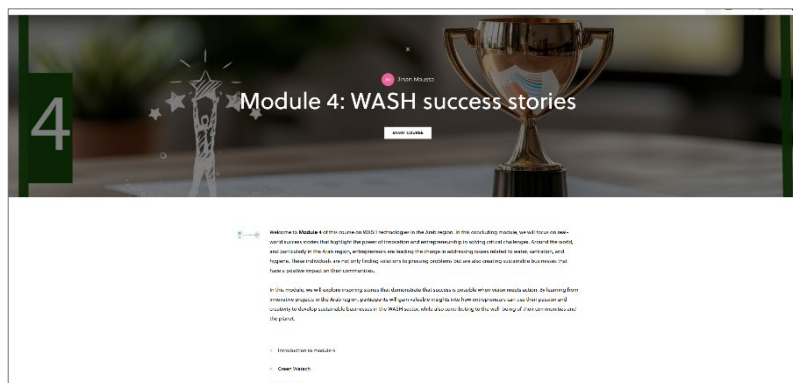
4

Jinan Mousa

Module 4: WASH success stories

RESET COURSE

Welcome to **Module 4** of this course on WASH technologies in the Arab region. In this concluding module, we will focus on real-world success stories that highlight the power of innovation and entrepreneurship in solving critical challenges. Around the world, and particularly in the Arab region, entrepreneurs are leading the charge in addressing issues related to water, sanitation, and hygiene. These individuals are not only finding solutions to pressing problems but are also creating sustainable businesses that have a positive impact on their communities.

In this module, we will explore inspiring stories that demonstrate that success is possible when vision meets action. By learning from innovative projects in the Arab region, participants will gain valuable insights into how entrepreneurs can use their passion and creativity to develop sustainable businesses in the WASH sector, while also contributing to the well-being of their communities and the planet.

Introduction to Module 4

Green Watech